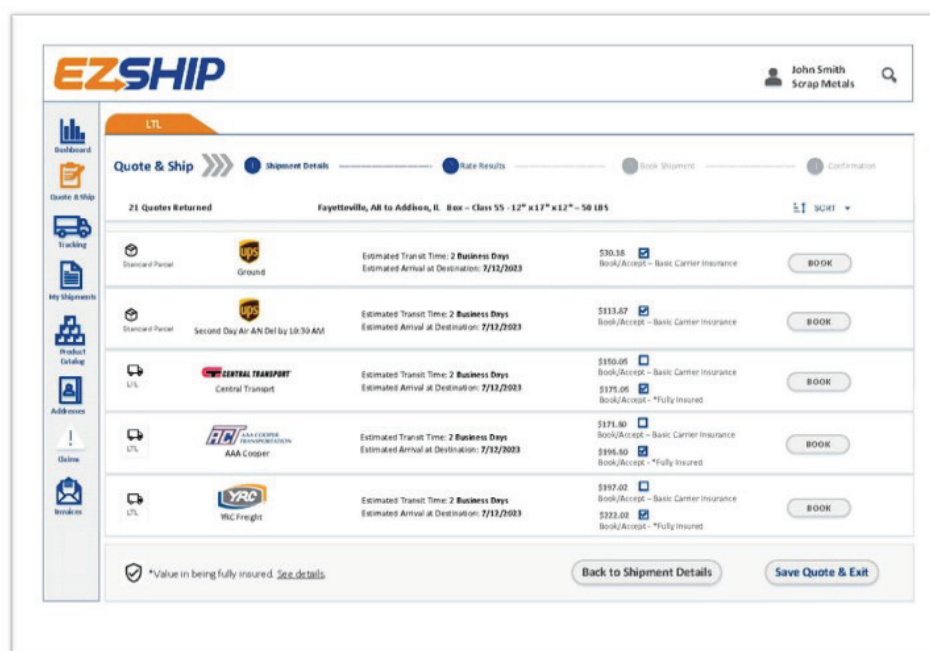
EZSHIP

John Smith
Scrap Metals

Dashboard
Quote & Ship
Tracking
My Shipments
Product Catalog
Addresses
Claims
Invoices

LTL

Quote & Ship

Shipment Details
Rate Results
Book Shipment
Confirmation

21 Quotes Returned

Fayetteville, AR to Addison, IL Box – Class 55 - 12" x 17" x 12" – 50 LBS

SORT

Standard Parcel
UPS
Ground
Estimated Transit Time: 2 Business Days
Estimated Arrival at Destination: 7/12/2023
$30.38
Book/Accept – Basic Carrier Insurance
BOOK

Standard Parcel
UPS
Second Day Air AN Del by 10:30 AM
Estimated Transit Time: 2 Business Days
Estimated Arrival at Destination: 7/12/2023
$113.67
Book/Accept – Basic Carrier Insurance
BOOK

LTL
CENTRAL TRANSPORT
Central Transport
Estimated Transit Time: 2 Business Days
Estimated Arrival at Destination: 7/12/2023
$150.05
Book/Accept – Basic Carrier Insurance
$175.05
Book/Accept - *Fully Insured
BOOK

LTL
ACT AAA COOPER TRANSPORTATION
AAA Cooper
Estimated Transit Time: 2 Business Days
Estimated Arrival at Destination: 7/12/2023
$171.60
Book/Accept – Basic Carrier Insurance
$196.50
Book/Accept - *Fully Insured
BOOK

LTL
YRC
YRC Freight
Estimated Transit Time: 2 Business Days
Estimated Arrival at Destination: 7/12/2023
$197.02
Book/Accept – Basic Carrier Insurance
$222.02
Book/Accept - *Fully Insured
BOOK

*Value in being fully insured. See details.

Back to Shipment Details

Save Quote & Exit